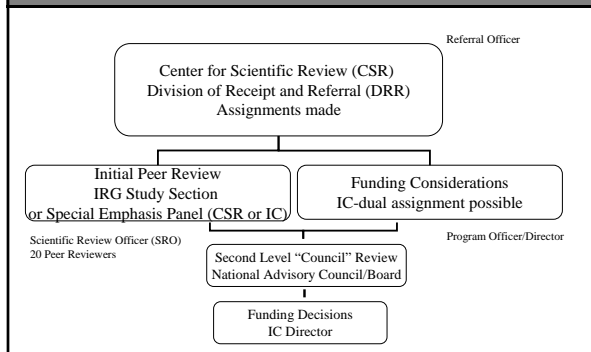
Referral Officer

Center for Scientific Review (CSR)
Division of Receipt and Referral (DRR)
Assignments made

Initial Peer Review
IRG Study Section
or Special Emphasis Panel (CSR or IC)

Funding Considerations
IC-dual assignment possible

Scientific Review Officer (SRO)
20 Peer Reviewers

Program Officer/Director

Second Level "Council" Review
National Advisory Council/Board

Funding Decisions
IC Director